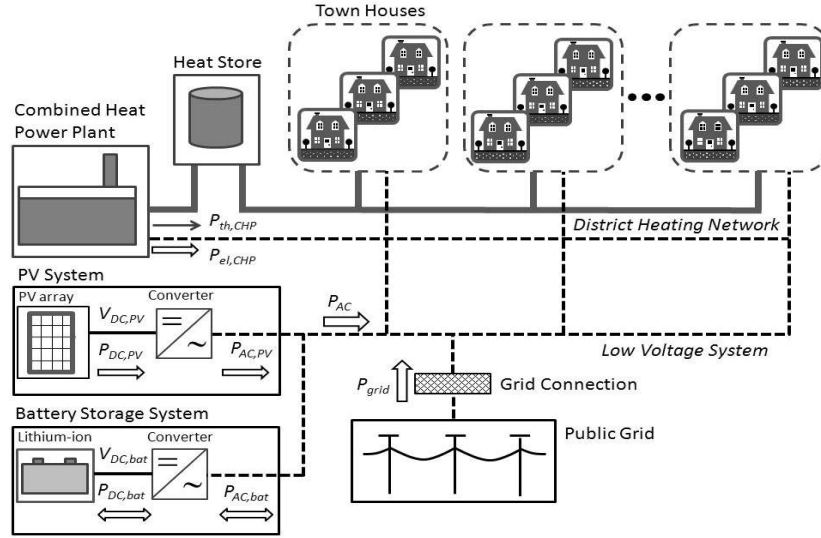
Town Houses

Heat Store

Combined Heat Power Plant

$P_{th,CHP}$

$P_{el,CHP}$

District Heating Network

PV System

PV array

Converter

$V_{DC,PV}$

$P_{DC,PV}$

$P_{AC,PV}$

$P_{AC}$

Low Voltage System

$P_{grid}$

Grid Connection

Battery Storage System

Lithium-ion

Converter

$V_{DC,bat}$

$P_{DC,bat}$

$P_{AC,bat}$

Public Grid